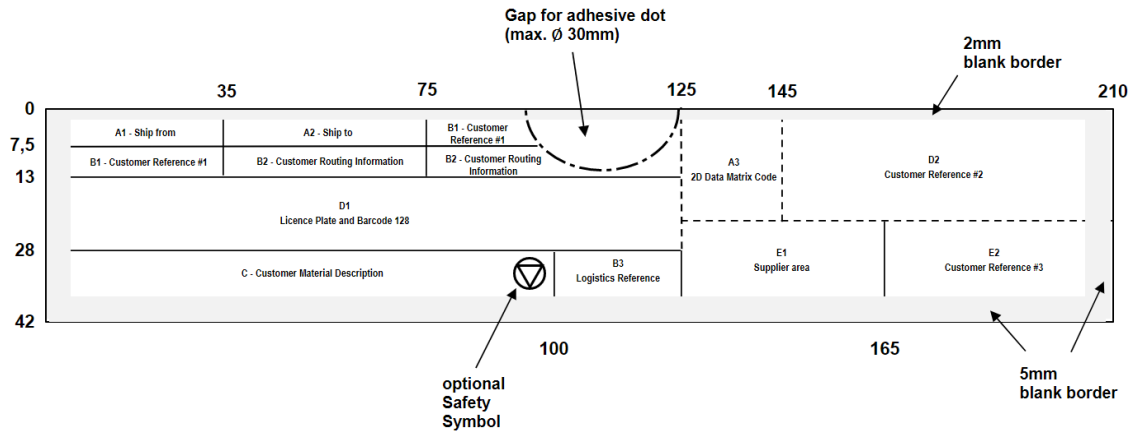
Gap for adhesive dot
(max. Ø 30mm)

2mm
blank border

35
75
125
145
210

0
7,5
13
28
42

A1 - Ship from
A2 - Ship to
B1 - Customer Reference #1
B1 - Customer Reference #1
B2 - Customer Routing Information
B2 - Customer Routing Information
A3
2D Data Matrix Code
D2
Customer Reference #2
D1
Licence Plate and Barcode 128
C - Customer Material Description
B3
Logistics Reference
E1
Supplier area
E2
Customer Reference #3

100
165

optional
Safety
Symbol

5mm
blank border